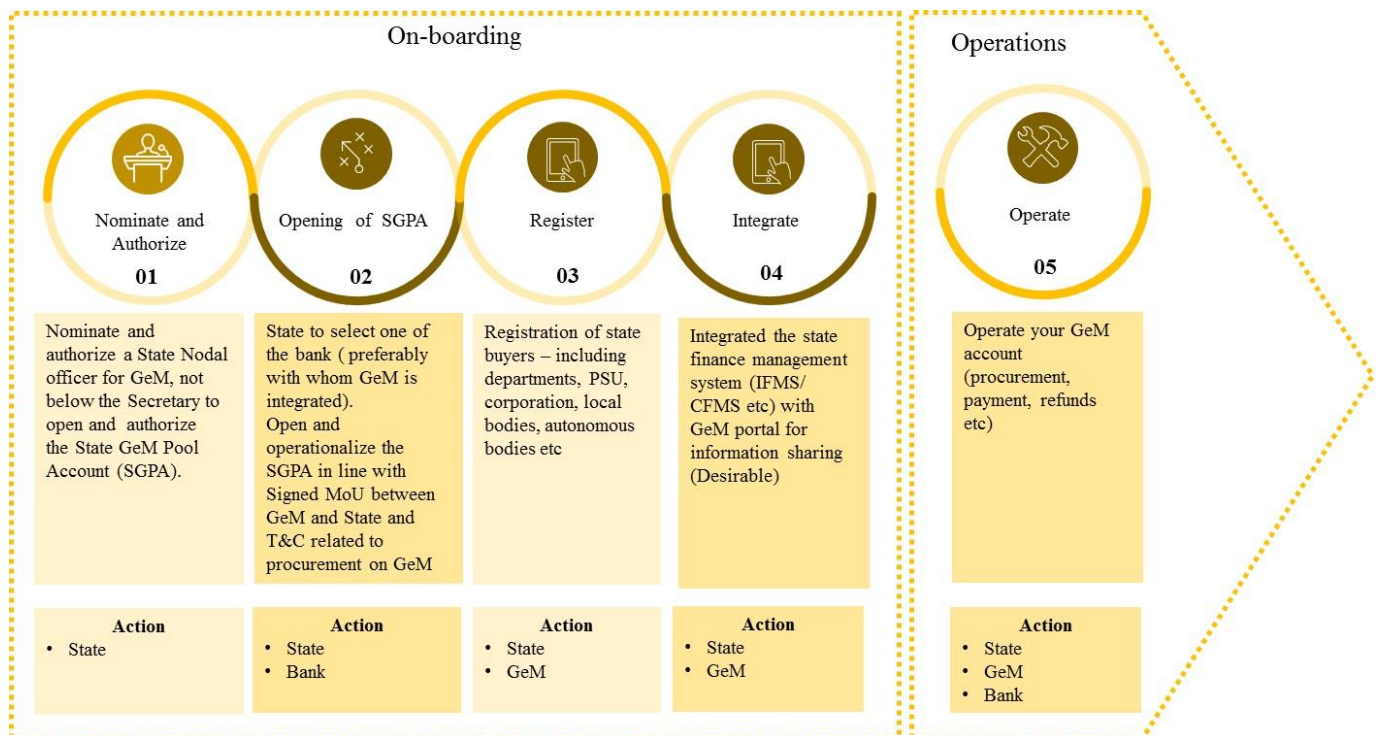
On-boarding

Operations

Nominate and Authorize

01

Opening of SGPA

02

Register

03

Integrate

04

Operate

05

Nominate and authorize a State Nodal officer for GeM, not below the Secretary to open and authorize the State GeM Pool Account (SGPA).

State to select one of the bank ( preferably with whom GeM is integrated).
Open and operationalize the SGPA in line with Signed MoU between GeM and State and T&C related to procurement on GeM

Registration of state buyers – including departments, PSU, corporation, local bodies, autonomous bodies etc

Integrated the state finance management system (IFMS/ CFMS etc) with GeM portal for information sharing (Desirable)

Operate your GeM account (procurement, payment, refunds etc)

Action
• State

Action
• State
• Bank

Action
• State
• GeM

Action
• State
• GeM

Action
• State
• GeM
• Bank